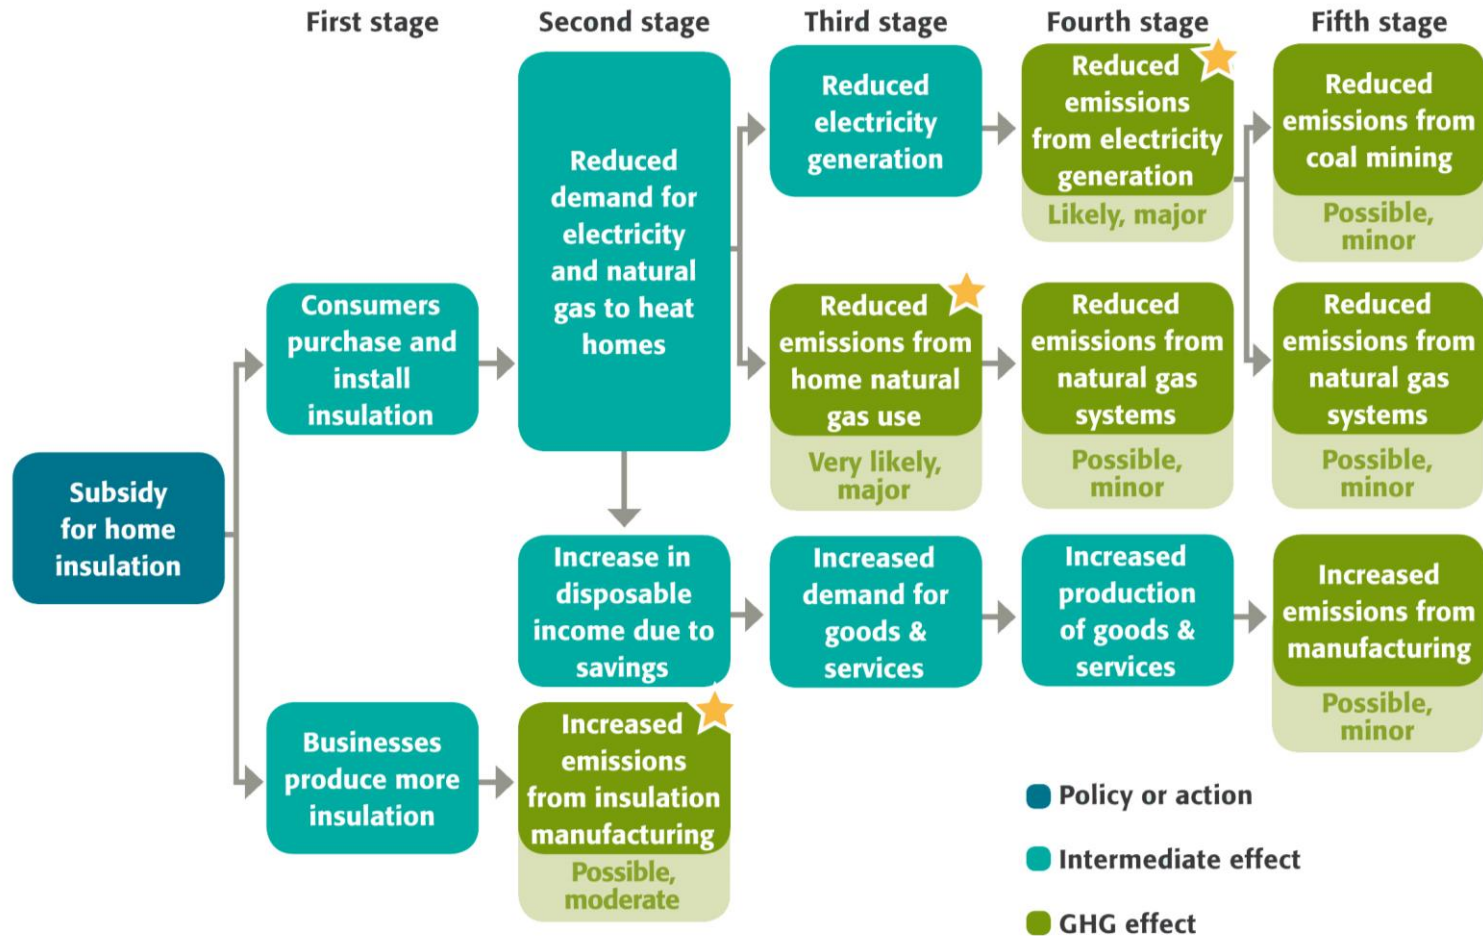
First stage

Second stage

Third stage

Fourth stage

Fifth stage

Subsidy for home insulation

Consumers purchase and install insulation

Businesses produce more insulation

Reduced demand for electricity and natural gas to heat homes

Increase in disposable income due to savings

Increased emissions from insulation manufacturing

Possible, moderate

Reduced electricity generation

Reduced emissions from home natural gas use

Very likely, major

Increased demand for goods & services

Reduced emissions from electricity generation

Likely, major

Reduced emissions from natural gas systems

Possible, minor

Increased production of goods & services

Reduced emissions from coal mining

Possible, minor

Reduced emissions from natural gas systems

Possible, minor

Increased emissions from manufacturing

Possible, minor

Policy or action

Intermediate effect

GHG effect